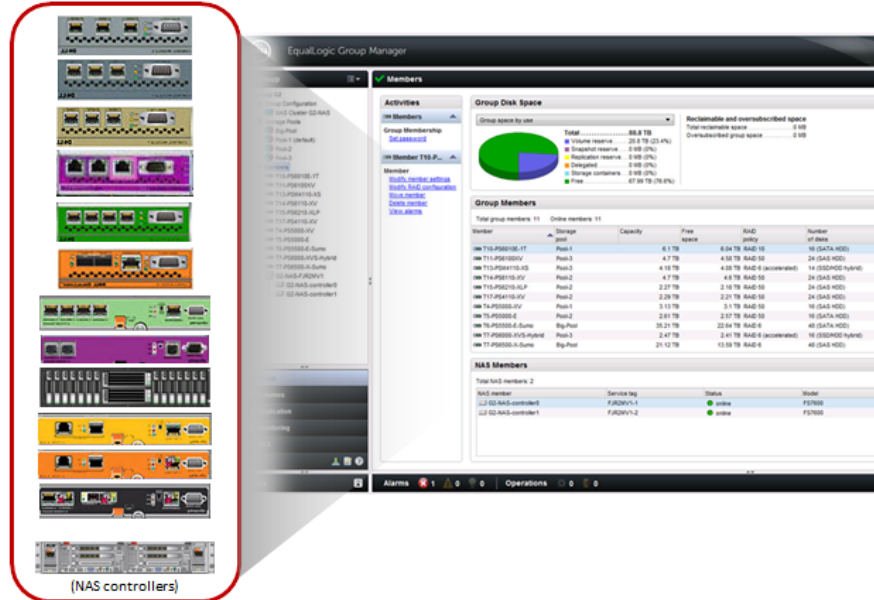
EqualLogic Group Manager

Members

Activities

Members

Group Membership
Set password

Member T10-P...

Member
Modify member settings
Modify RAID configuration
Move member
Delete member
View alarms

Group Disk Space

Group space by use

Total 86.8 TB
Volume reserve 20.0 TB (23.4%)
Snapshot reserve 0 MB (0%)
Replication reserve 0 MB (0%)
Delegated 0 MB (0%)
Storage containers 0 MB (0%)
Free 67.99 TB (78.6%)

Reclaimable and oversubscribed space
Total reclaimable space 0 MB
Oversubscribed group space 0 MB

Group Members

Total group members: 11 Online members: 11

| Member | Storage pool | Capacity | Free space | RAID policy | Number of disks |
|---|---|---|---|---|---|
| T10-PS6010E-1T | Pool-1 | 6.1 TB | 6.04 TB | RAID 10 | 16 (SATA HDD) |
| T11-PS6100XV | Pool-3 | 4.7 TB | 4.58 TB | RAID 50 | 24 (SAS HDD) |
| T13-PS6410-XS | Pool-3 | 4.18 TB | 4.08 TB | RAID 6 (accelerated) | 14 (SSD/HDD hybrid) |
| T14-PS6110-XV | Pool-2 | 4.7 TB | 4.6 TB | RAID 50 | 24 (SAS HDD) |
| T15-PS6210-XLP | Pool-2 | 2.27 TB | 2.18 TB | RAID 50 | 24 (SAS HDD) |
| T17-PS4110-XV | Pool-2 | 2.29 TB | 2.21 TB | RAID 50 | 24 (SAS HDD) |
| T4-PS5000-XV | Pool-1 | 3.13 TB | 3.1 TB | RAID 50 | 16 (SAS HDD) |
| T5-PS5000-E | Pool-1 | 2.61 TB | 2.57 TB | RAID 50 | 16 (SATA HDD) |
| T6-PS6500-E-Sumo | Big-Pool | 35.21 TB | 22.64 TB | RAID 6 | 48 (SATA HDD) |
| T7-PS6000-XVS-Hybrid | Pool-3 | 2.47 TB | 2.41 TB | RAID 6 (accelerated) | 16 (SSD/HDD hybrid) |
| T7-PS6500-X-Sumo | Big-Pool | 21.12 TB | 13.59 TB | RAID 6 | 48 (SAS HDD) |

NAS Members

Total NAS members: 2

| NAS member | Service tag | Status | Model |
|---|---|---|---|
| G2-NAS-controller0 | FJR2MV1-1 | online | FS7600 |
| G2-NAS-controller1 | FJR2MV1-2 | online | FS7600 |

Alarms 1 0 0 Operations 0 0

(NAS controllers)